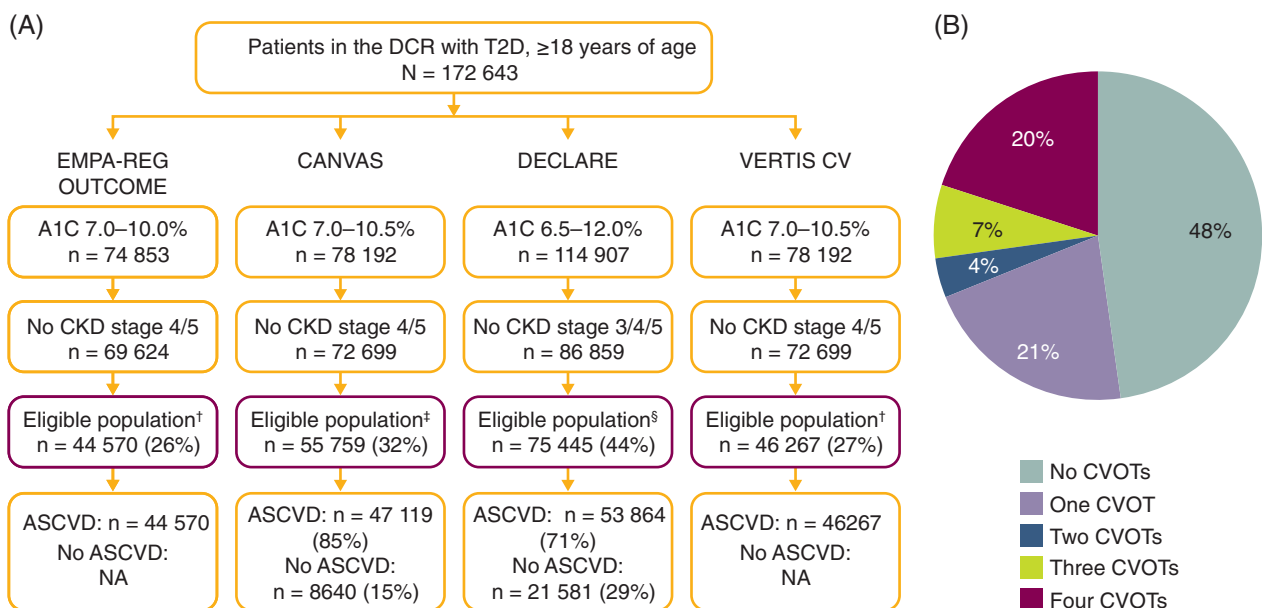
(A)

Patients in the DCR with T2D, ≥18 years of age
N = 172 643

EMPA-REG OUTCOME

A1C 7.0–10.0%
n = 74 853

No CKD stage 4/5
n = 69 624

Eligible population†
n = 44 570 (26%)

ASCVD: n = 44 570
No ASCVD:
NA

CANVAS

A1C 7.0–10.5%
n = 78 192

No CKD stage 4/5
n = 72 699

Eligible population‡
n = 55 759 (32%)

ASCVD: n = 47 119 (85%)
No ASCVD:
n = 8640 (15%)

DECLARE

A1C 6.5–12.0%
n = 114 907

No CKD stage 3/4/5
n = 86 859

Eligible population§
n = 75 445 (44%)

ASCVD: n = 53 864 (71%)
No ASCVD:
n = 21 581 (29%)

VERTIS CV

A1C 7.0–10.5%
n = 78 192

No CKD stage 4/5
n = 72 699

Eligible population†
n = 46 267 (27%)

ASCVD: n = 46267
No ASCVD:
NA

(B)

20%
7%
4%
21%
48%

No CVOTs
One CVOT
Two CVOTs
Three CVOTs
Four CVOTs